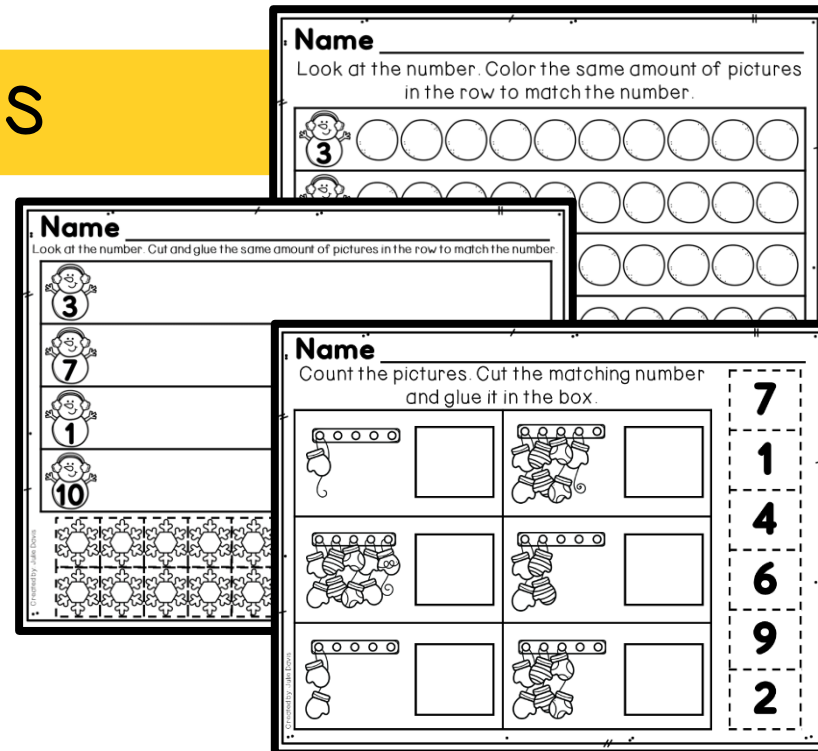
S

Name
Look at the number. Color the same amount of pictures in the row to match the number.
3

Name
Look at the number. Cut and glue the same amount of pictures in the row to match the number.
3
7
1
10
Created by: Julie Davis

Name
Count the pictures. Cut the matching number and glue it in the box.
7
1
4
6
9
2
Created by: Julie Davis